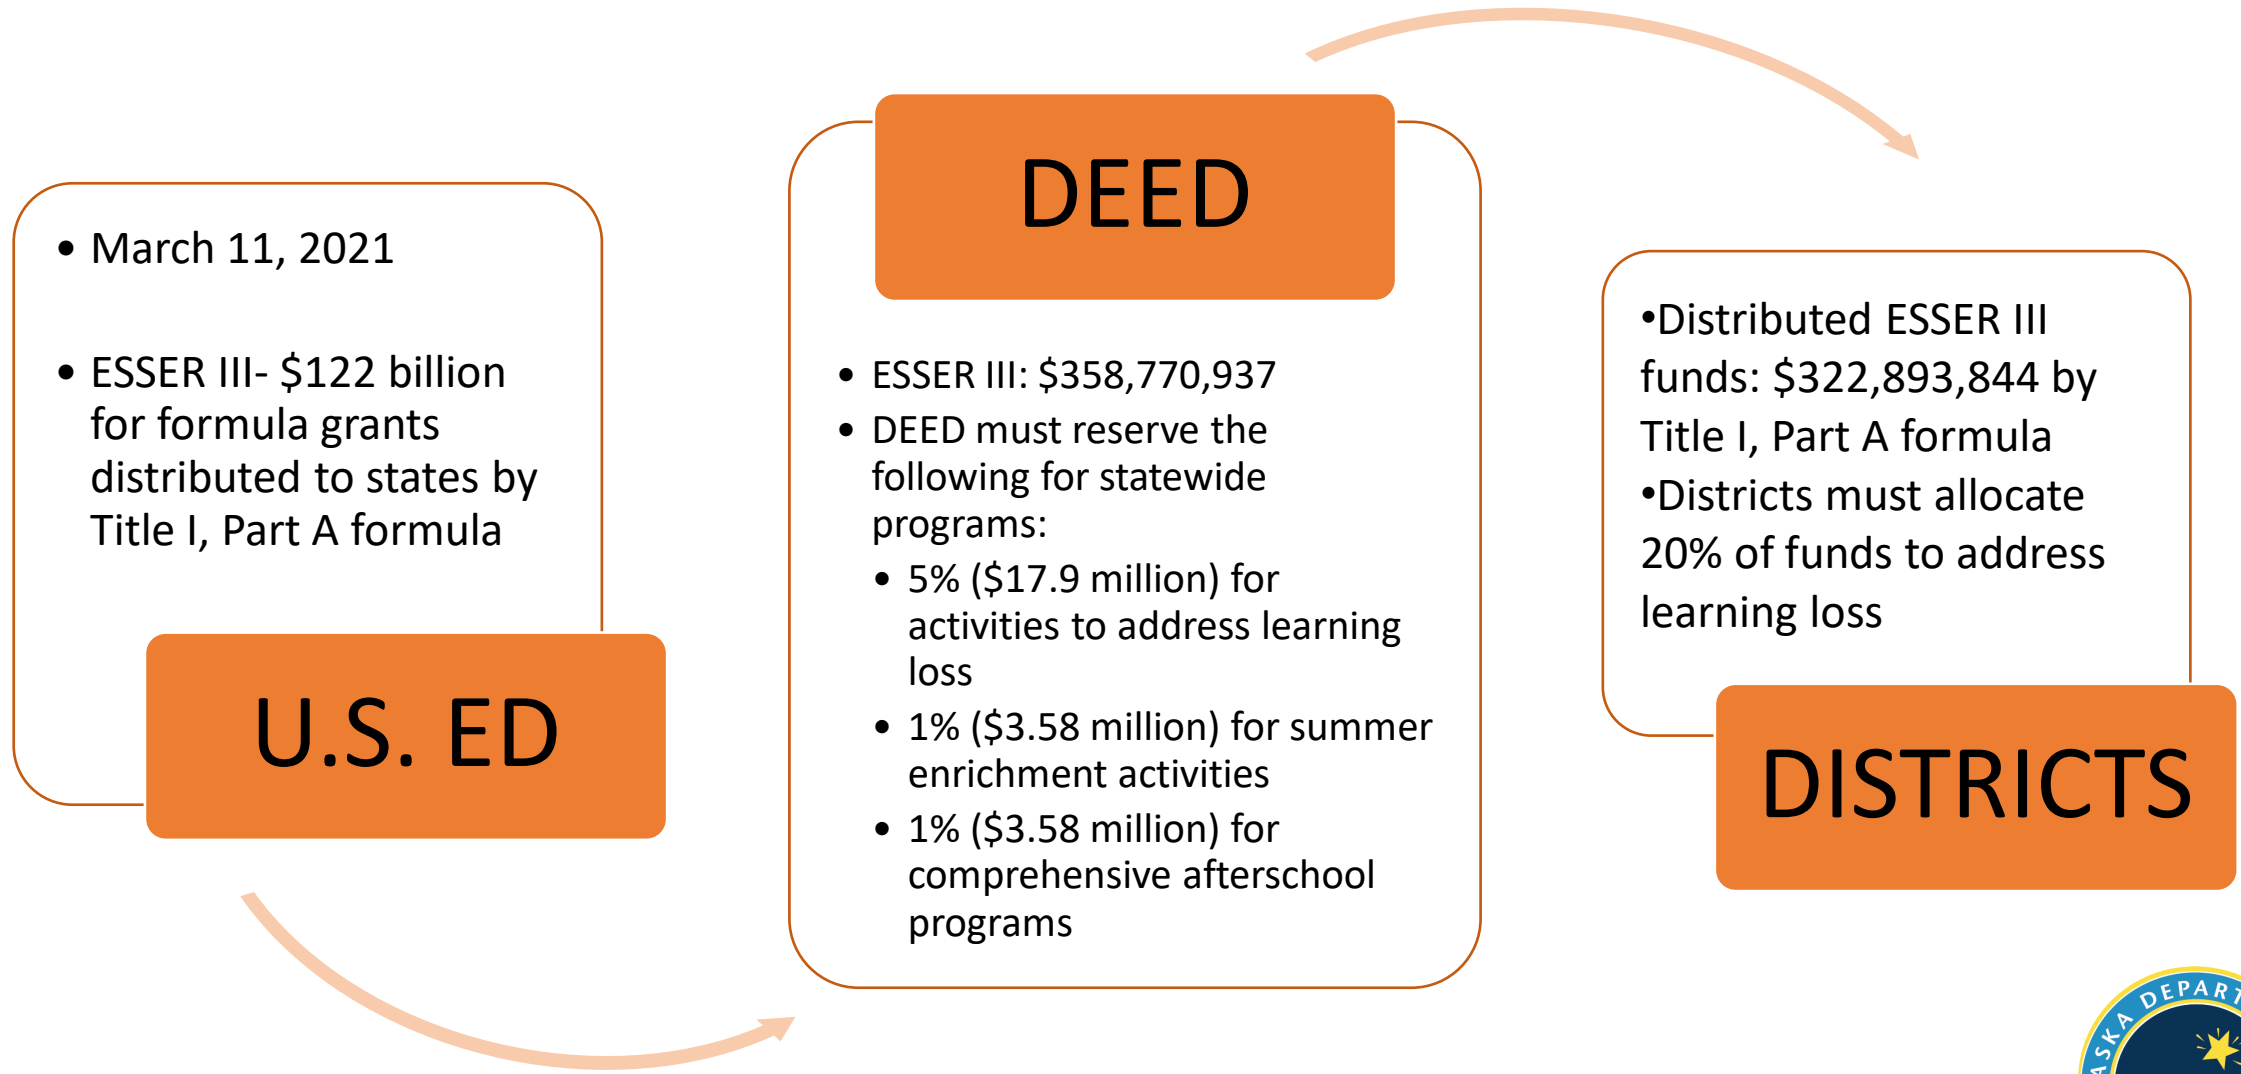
• March 11, 2021

• ESSER III- $122 billion for formula grants distributed to states by Title I, Part A formula

U.S. ED

DEED

• ESSER III: $358,770,937
• DEED must reserve the following for statewide programs:
  • 5% ($17.9 million) for activities to address learning loss
  • 1% ($3.58 million) for summer enrichment activities
  • 1% ($3.58 million) for comprehensive afterschool programs

•Distributed ESSER III funds: $322,893,844 by Title I, Part A formula
•Districts must allocate 20% of funds to address learning loss

DISTRICTS

ASKA DEPART